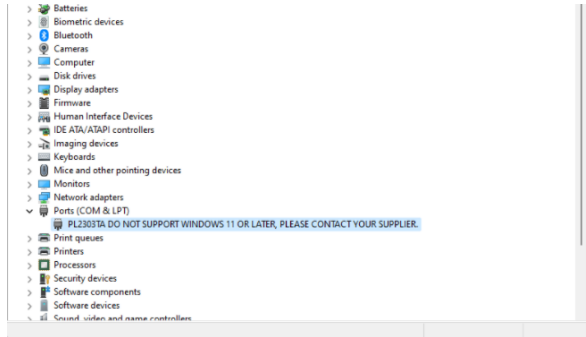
Batteries
Biometric devices
Bluetooth
Cameras
Computer
Disk drives
Display adapters
Firmware
Human Interface Devices
IDE ATA/ATAPI controllers
Imaging devices
Keyboards
Mice and other pointing devices
Monitors
Network adapters
Ports (COM & LPT)
PL2303TA DO NOT SUPPORT WINDOWS 11 OR LATER, PLEASE CONTACT YOUR SUPPLIER.
Print queues
Printers
Processors
Security devices
Software components
Software devices
Sound, video and game controllers